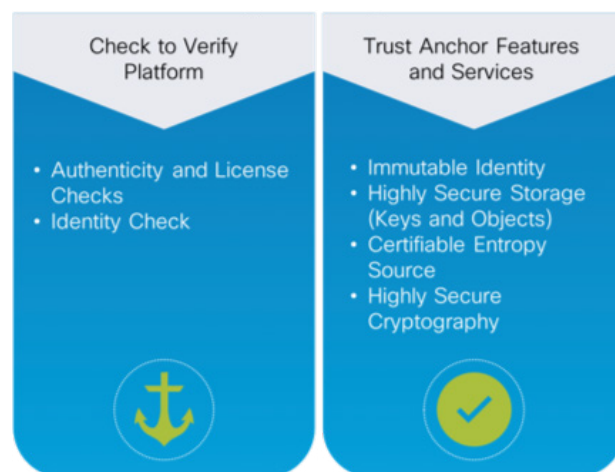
Check to Verify Platform

• Authenticity and License Checks
• Identity Check

Trust Anchor Features and Services

• Immutable Identity
• Highly Secure Storage (Keys and Objects)
• Certifiable Entropy Source
• Highly Secure Cryptography